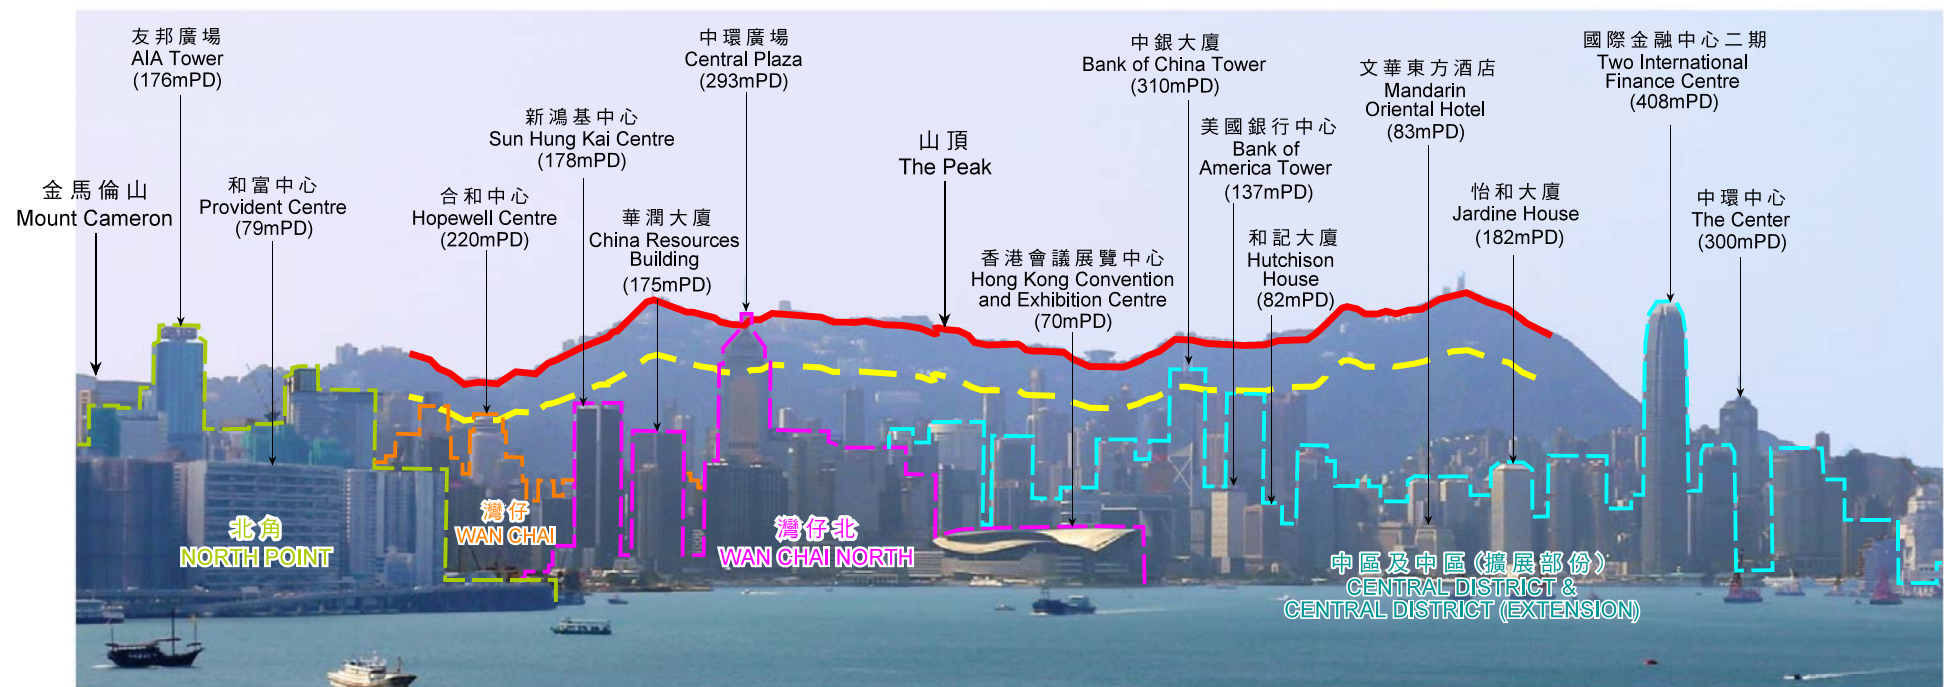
友邦廣場
AIA Tower
(176mPD)

金馬倫山
Mount Cameron

和富中心
Provident Centre
(79mPD)

合和中心
Hopewell Centre
(220mPD)

新鴻基中心
Sun Hung Kai Centre
(178mPD)

華潤大廈
China Resources Building
(175mPD)

中環廣場
Central Plaza
(293mPD)

山頂
The Peak

香港會議展覽中心
Hong Kong Convention and Exhibition Centre
(70mPD)

中銀大廈
Bank of China Tower
(310mPD)

美國銀行中心
Bank of America Tower
(137mPD)

和記大廈
Hutchison House
(82mPD)

文華東方酒店
Mandarin Oriental Hotel
(83mPD)

怡和大廈
Jardine House
(182mPD)

國際金融中心二期
Two International Finance Centre
(408mPD)

中環中心
The Center
(300mPD)

北角
NORTH POINT

灣仔
WAN CHAI

灣仔北
WAN CHAI NORTH

中區及中區(擴展部份)
CENTRAL DISTRICT &
CENTRAL DISTRICT (EXTENSION)